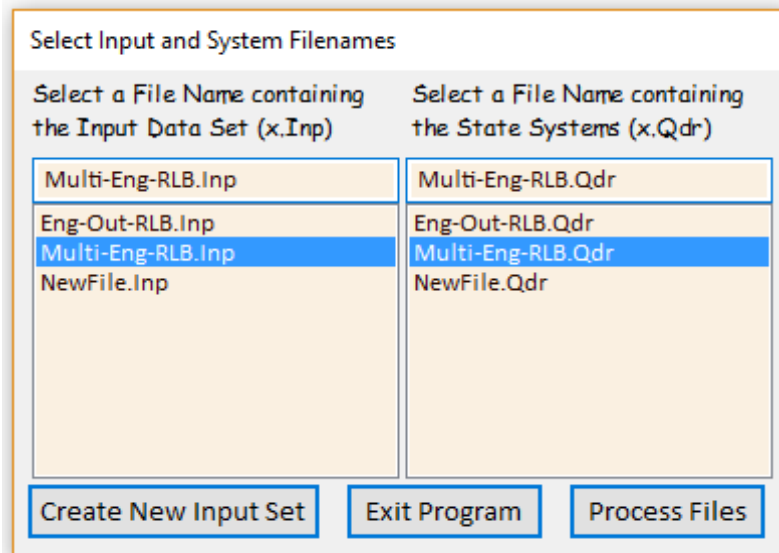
Select Input and System Filenames

Select a File Name containing the Input Data Set (x.Inp)

Multi-Eng-RLB.Inp

Eng-Out-RLB.Inp
Multi-Eng-RLB.Inp
NewFile.Inp

Select a File Name containing the State Systems (x.Qdr)

Multi-Eng-RLB.Qdr

Eng-Out-RLB.Qdr
Multi-Eng-RLB.Qdr
NewFile.Qdr

Create New Input Set

Exit Program

Process Files